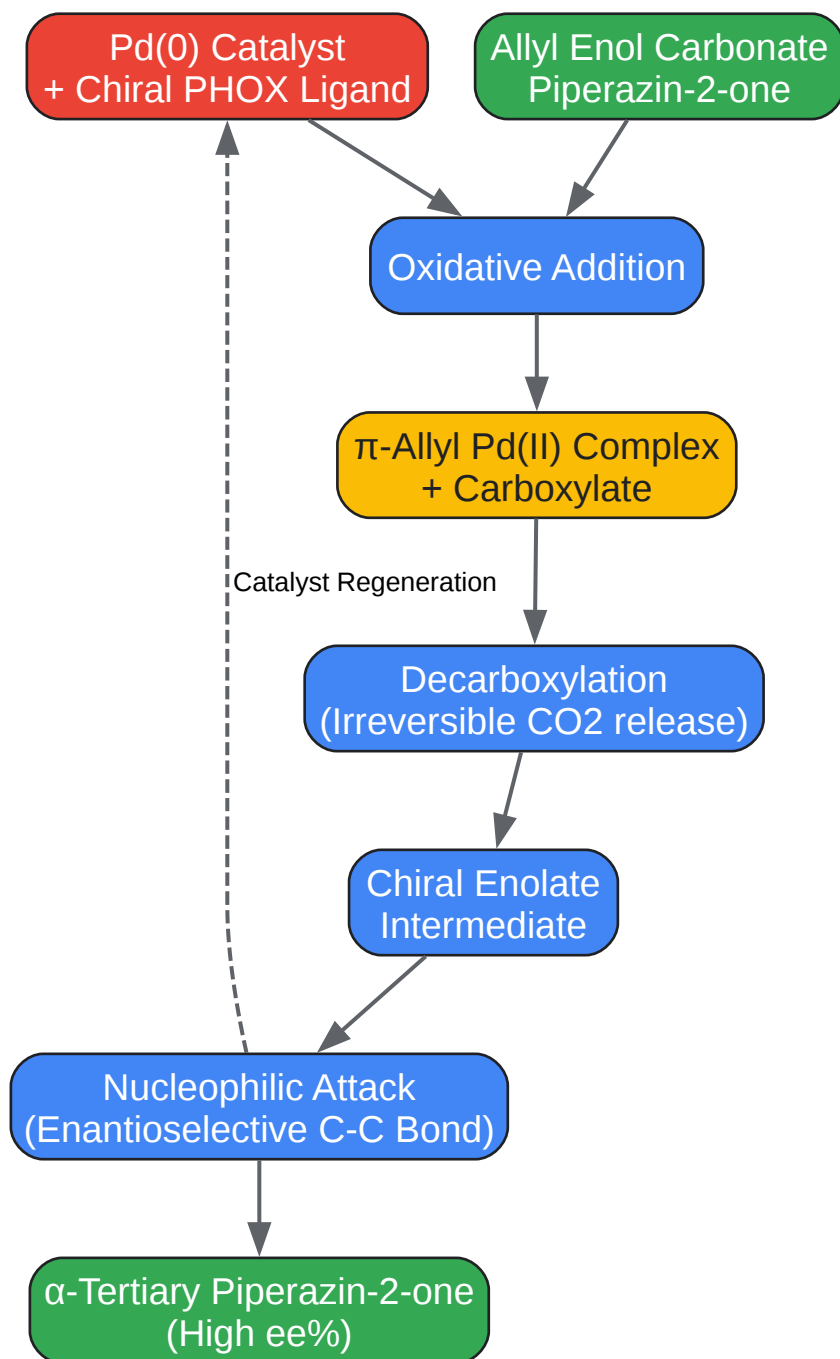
Pd(0) Catalyst
+ Chiral PHOX Ligand

Allyl Enol Carbonate
Piperazin-2-one

Oxidative Addition

π-Allyl Pd(II) Complex
+ Carboxylate

Catalyst Regeneration

Decarboxylation
(Irreversible CO2 release)

Chiral Enolate
Intermediate

Nucleophilic Attack
(Enantioselective C-C Bond)

α-Tertiary Piperazin-2-one
(High ee%)